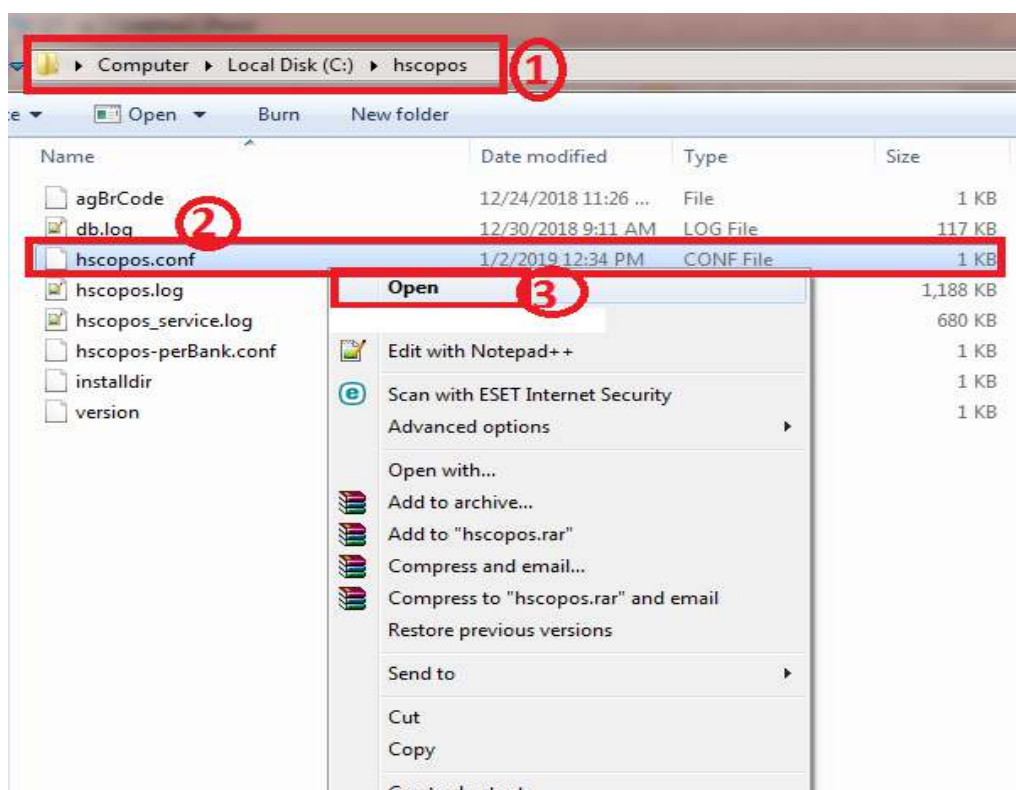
Computer ▸ Local Disk (C:) ▸ hscopos

1

Open ▾ Burn New folder

| Name | Date modified | Type | Size |
|---|---|---|---|
| agBrCode | 12/24/2018 11:26 ... | File | 1 KB |
| db.log | 12/30/2018 9:11 AM | LOG File | 117 KB |
| hscopos.conf | 1/2/2019 12:34 PM | CONF File | 1 KB |
| hscopos.log | | | 1,188 KB |
| hscopos_service.log | | | 680 KB |
| hscopos-perBank.conf | | | 1 KB |
| installdir | | | 1 KB |
| version | | | 1 KB |

2

Open

3

Edit with Notepad++
Scan with ESET Internet Security
Advanced options
Open with...
Add to archive...
Add to "hscopos.rar"
Compress and email...
Compress to "hscopos.rar" and email
Restore previous versions
Send to
Cut
Copy
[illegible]